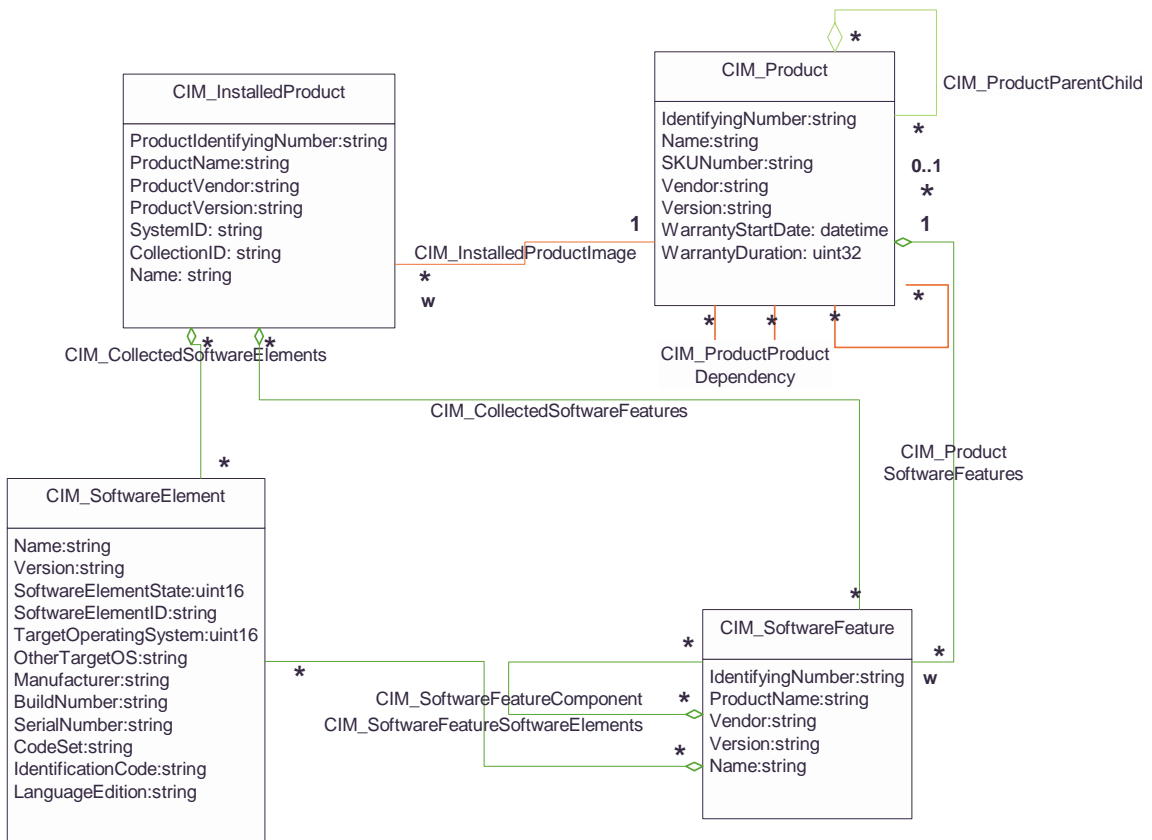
*

CIM_Product

CIM_ProductParentChild

IdentifyingNumber:string
Name:string
SKUNumber:string
Vendor:string
Version:string
WarrantyStartDate: datetime
WarrantyDuration: uint32

*

0..1

*

1

CIM_InstalledProduct

ProductIdentifyingNumber:string
ProductName:string
ProductVendor:string
ProductVersion:string
SystemID: string
CollectionID: string
Name: string

1

CIM_InstalledProductImage

*

w

*

*

*

*

CIM_ProductProduct Dependency

*

*

CIM_CollectedSoftwareElements

CIM_CollectedSoftwareFeatures

CIM_Product SoftwareFeatures

*

CIM_SoftwareElement

Name:string
Version:string
SoftwareElementState:uint16
SoftwareElementID:string
TargetOperatingSystem:uint16
OtherTargetOS:string
Manufacturer:string
BuildNumber:string
SerialNumber:string
CodeSet:string
IdentificationCode:string
LanguageEdition:string

*

*

CIM_SoftwareFeature

IdentifyingNumber:string
ProductName:string
Vendor:string
Version:string
Name:string

*

w

*

CIM_SoftwareFeatureComponent

*

CIM_SoftwareFeatureSoftwareElements

*